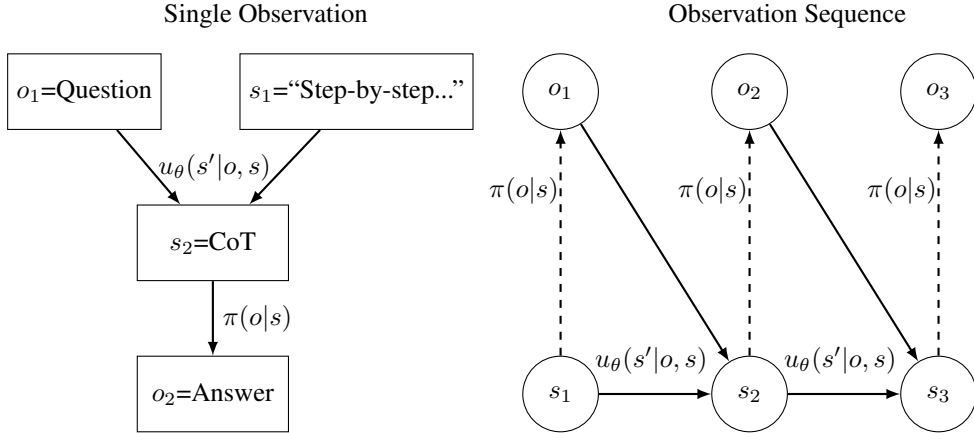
Single Observation

$o_1$=Question

$s_1$="Step-by-step..."

$u_\theta(s'|o, s)$

$s_2$=CoT

$\pi(o|s)$

$o_2$=Answer

Observation Sequence

$o_1$

$o_2$

$o_3$

$\pi(o|s)$

$\pi(o|s)$

$\pi(o|s)$

$s_1$

$u_\theta(s'|o, s)$

$s_2$

$u_\theta(s'|o, s)$

$s_3$